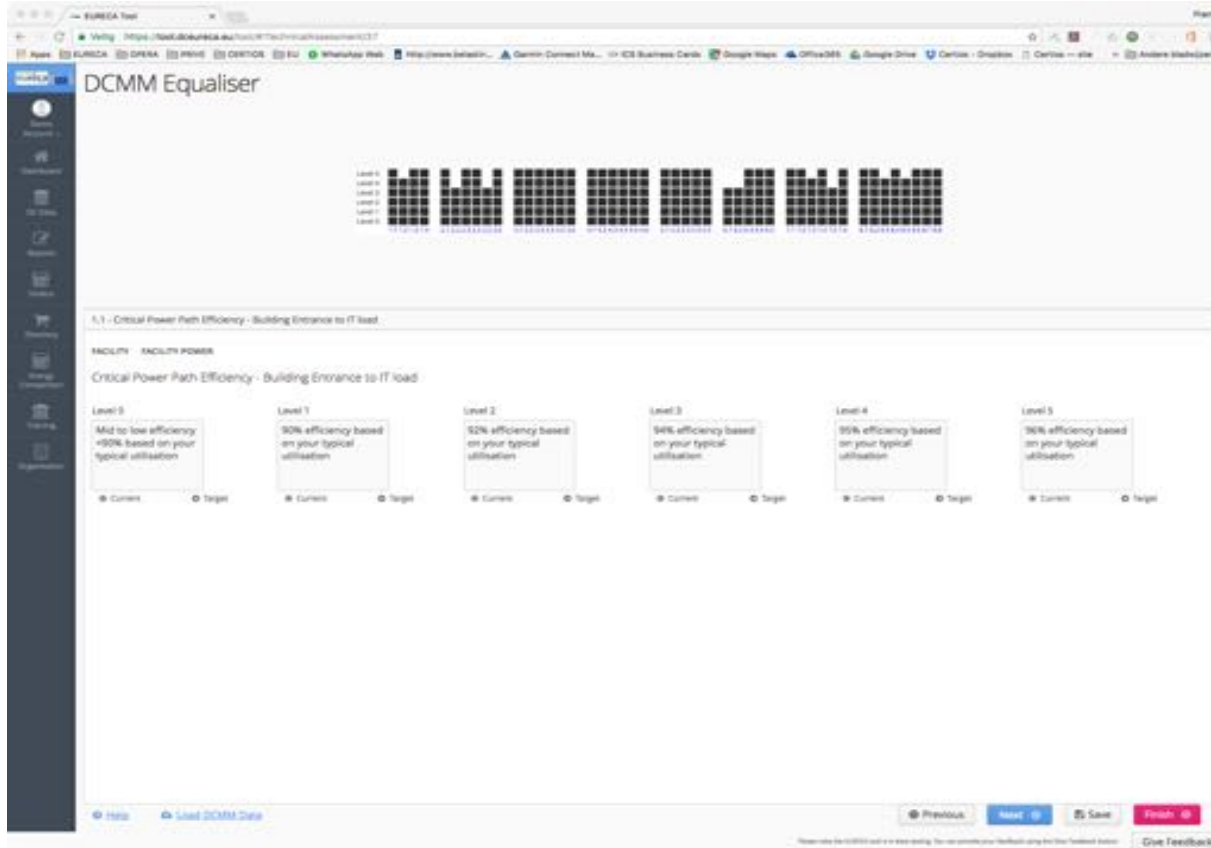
EURECA Tool

Veilig https://tool.dceureca.eu/tool/#/TechnicalAssessment/37

Apps EURECA OPERA PRIVE CERTION EU WhatsApp Web http://www.belastin... Garmin Connect Mo... ICS Business Cards Google Maps Office365 Google Drive Certios - Dropbox Certios — site Andere bladwijzers

DCMM Equaliser

Level 5
Level 4
Level 3
Level 2
Level 1
Level 0

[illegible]

1.1 - Critical Power Path Efficiency - Building Entrance to IT load

FACILITY FACILITY POWER

Critical Power Path Efficiency - Building Entrance to IT load

Level 0
Mid to low efficiency <90% based on your typical utilisation
Current Target

Level 1
90% efficiency based on your typical utilisation
Current Target

Level 2
92% efficiency based on your typical utilisation
Current Target

Level 3
94% efficiency based on your typical utilisation
Current Target

Level 4
95% efficiency based on your typical utilisation
Current Target

Level 5
96% efficiency based on your typical utilisation
Current Target

Help Load DCMM Data

Previous Next Save Finish

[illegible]

Give Feedback